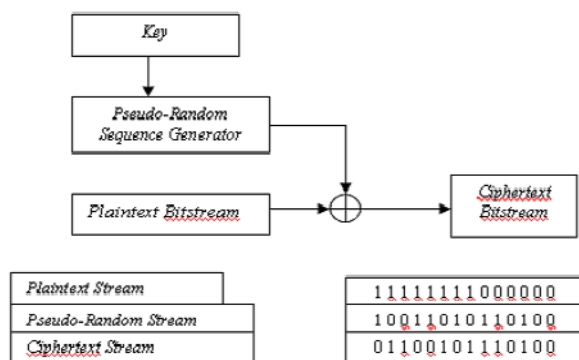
Key

Pseudo-Random Sequence Generator

Plaintext Bitstream

Ciphertext Bitstream

Plaintext Stream

Pseudo-Random Stream

Ciphertext Stream

1 1 1 1 1 1 1 1 0 0 0 0 0 0

1 0 0 1 1 0 1 0 1 1 0 1 0 0

0 1 1 0 0 1 0 1 1 1 0 1 0 0